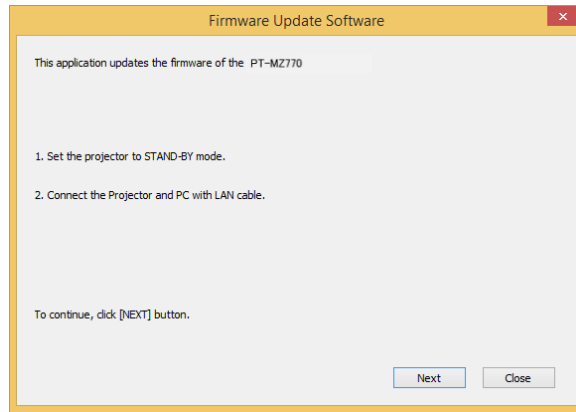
Firmware Update Software

This application updates the firmware of the PT-MZ770

1. Set the projector to STAND-BY mode.

2. Connect the Projector and PC with LAN cable.

To continue, click [NEXT] button.

Next

Close